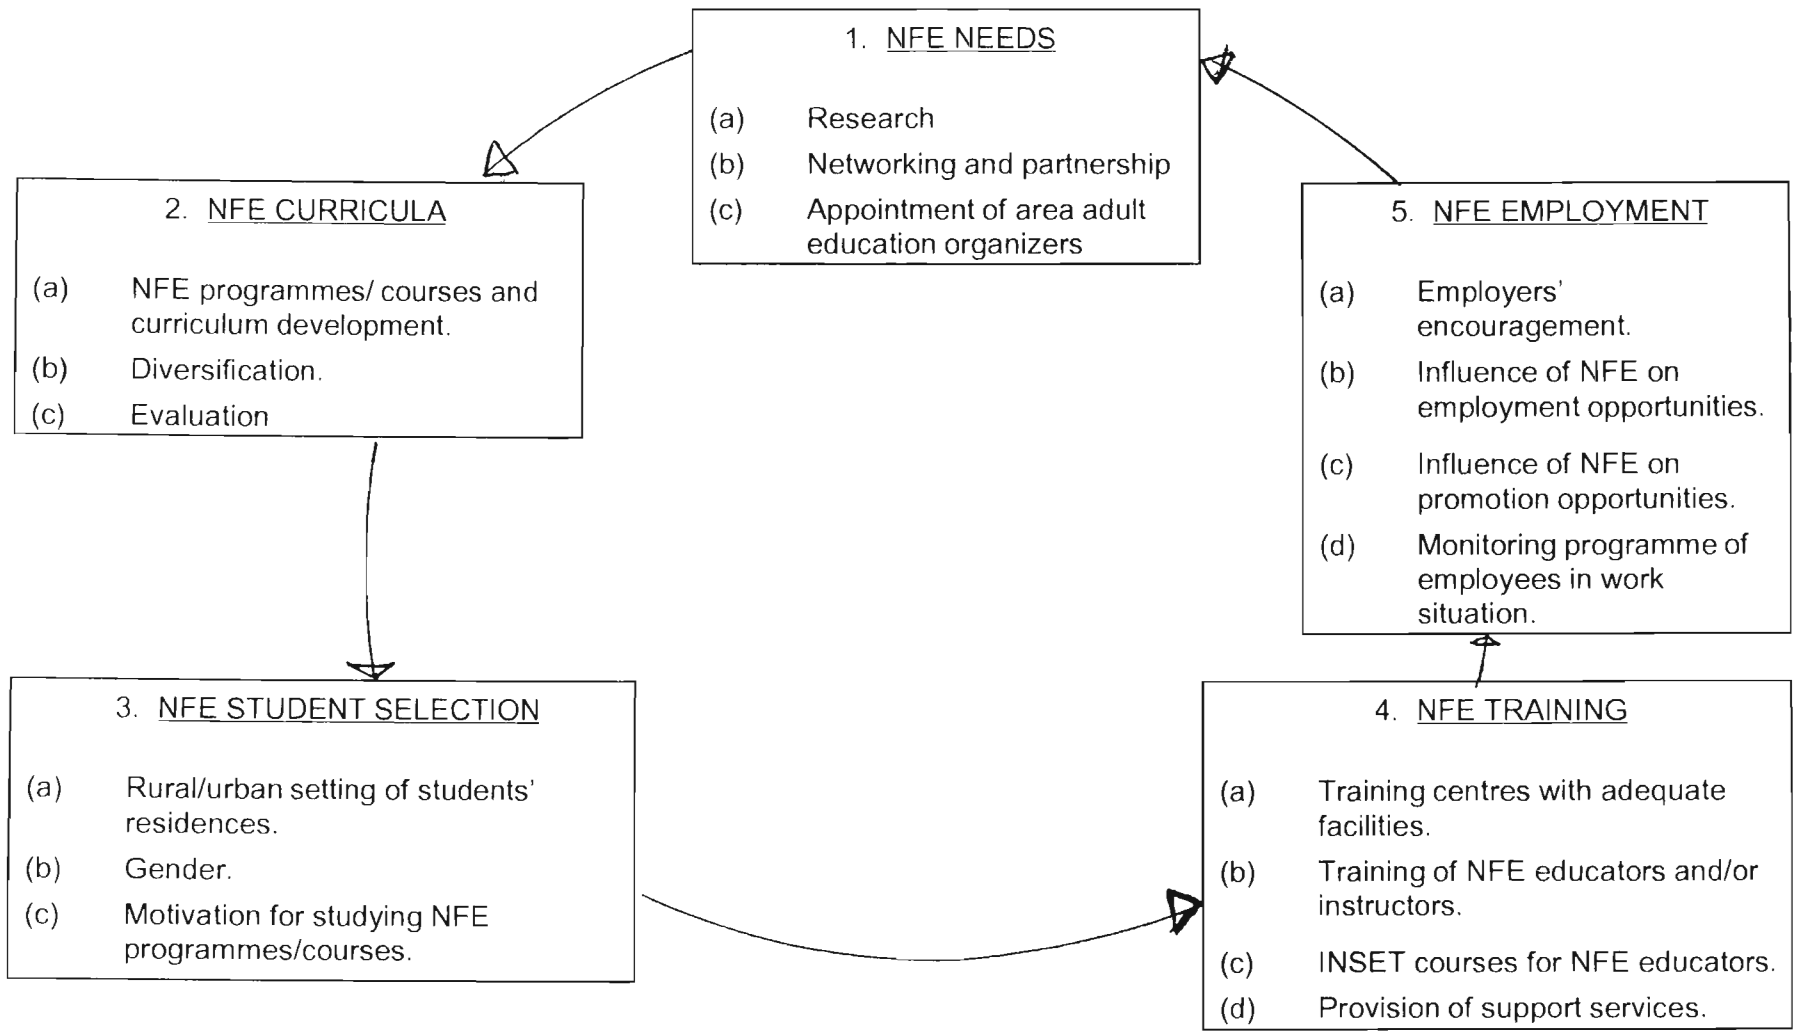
1. NFE NEEDS

(a) Research
(b) Networking and partnership
(c) Appointment of area adult education organizers

2. NFE CURRICULA

(a) NFE programmes/ courses and curriculum development.
(b) Diversification.
(c) Evaluation

5. NFE EMPLOYMENT

(a) Employers' encouragement.
(b) Influence of NFE on employment opportunities.
(c) Influence of NFE on promotion opportunities.
(d) Monitoring programme of employees in work situation.

3. NFE STUDENT SELECTION

(a) Rural/urban setting of students' residences.
(b) Gender.
(c) Motivation for studying NFE programmes/courses.

4. NFE TRAINING

(a) Training centres with adequate facilities.
(b) Training of NFE educators and/or instructors.
(c) INSET courses for NFE educators.
(d) Provision of support services.